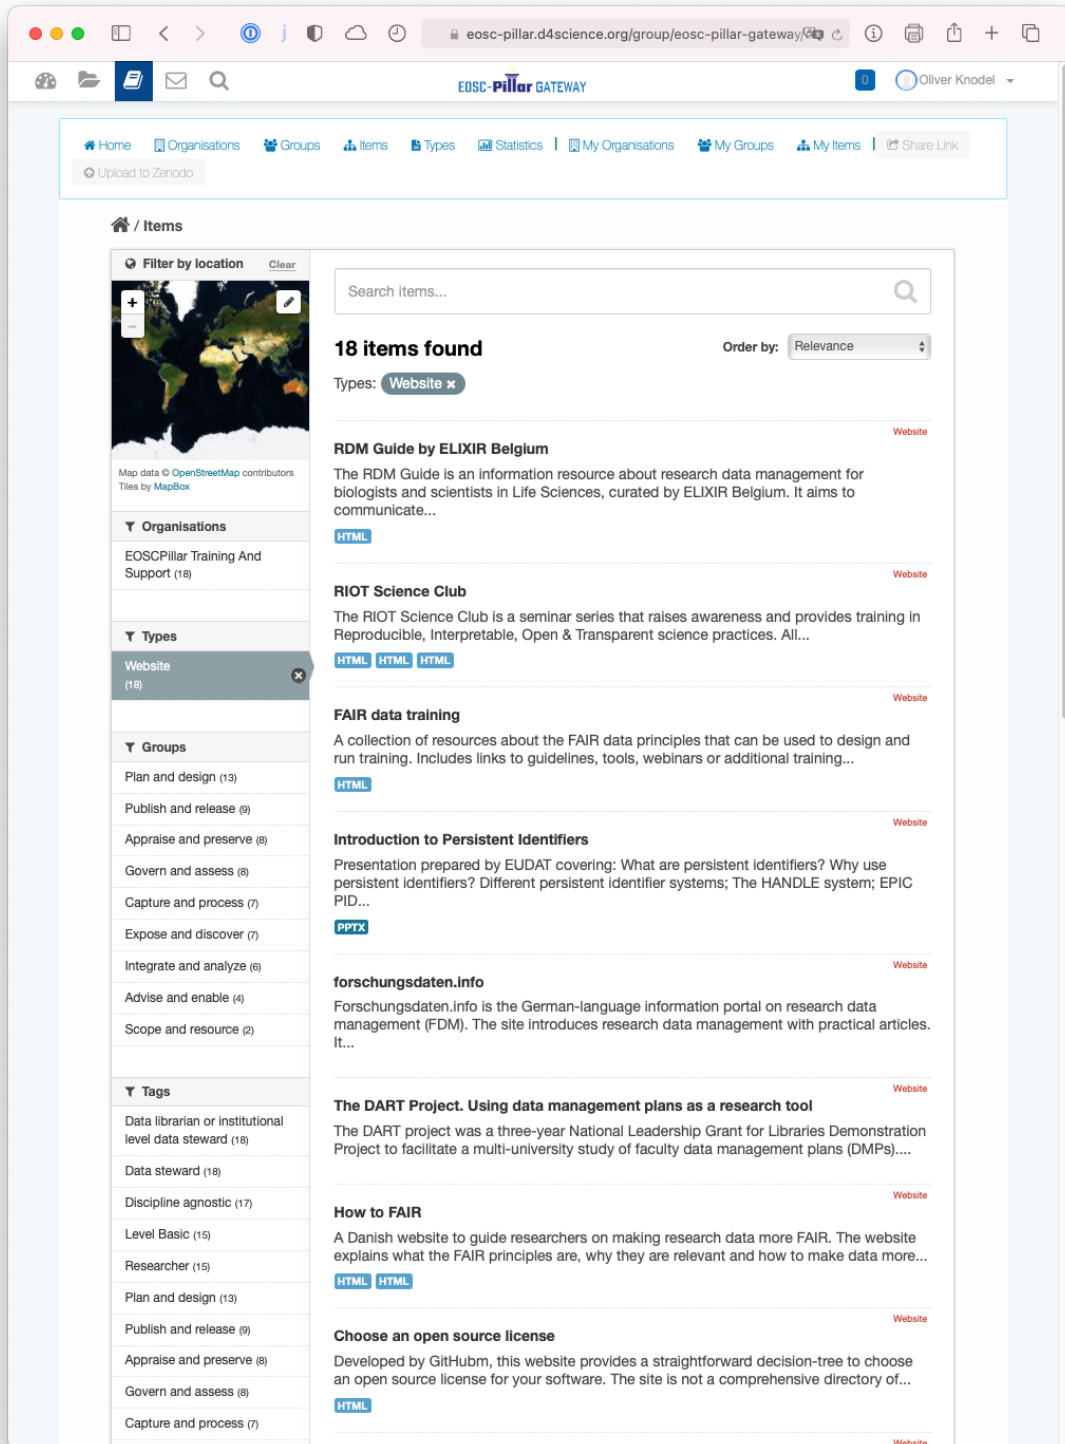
eosc-pillar.d4science.org/group/eosc-pillar-gateway

EOSC-Pillar GATEWAY

0 Oliver Knodel

Home | Organisations | Groups | Items | Types | Statistics | My Organisations | My Groups | My Items | Share Link

Upload to Zenodo

/ Items

Filter by location Clear

Map data © OpenStreetMap contributors
Tiles by MapBox

Organisations

EOSCPillar Training And Support (18)

Types

Website (18)

Groups

Plan and design (13)
Publish and release (9)
Appraise and preserve (8)
Govern and assess (8)
Capture and process (7)
Expose and discover (7)
Integrate and analyze (6)
Advise and enable (4)
Scope and resource (2)

Tags

Data librarian or institutional level data steward (18)
Data steward (18)
Discipline agnostic (17)
Level Basic (15)
Researcher (15)
Plan and design (13)
Publish and release (9)
Appraise and preserve (8)
Govern and assess (8)
Capture and process (7)

Search items...

18 items found

Order by: Relevance

Types: Website ×

Website
RDM Guide by ELIXIR Belgium
The RDM Guide is an information resource about research data management for biologists and scientists in Life Sciences, curated by ELIXIR Belgium. It aims to communicate...
HTML

Website
RIOT Science Club
The RIOT Science Club is a seminar series that raises awareness and provides training in Reproducible, Interpretable, Open & Transparent science practices. All...
HTML HTML HTML

Website
FAIR data training
A collection of resources about the FAIR data principles that can be used to design and run training. Includes links to guidelines, tools, webinars or additional training...
HTML

Website
Introduction to Persistent Identifiers
Presentation prepared by EUDAT covering: What are persistent identifiers? Why use persistent identifiers? Different persistent identifier systems; The HANDLE system; EPIC PID...
PPTX

Website
forschungsdaten.info
Forschungsdaten.info is the German-language information portal on research data management (FDM). The site introduces research data management with practical articles. It...

Website
The DART Project. Using data management plans as a research tool
The DART project was a three-year National Leadership Grant for Libraries Demonstration Project to facilitate a multi-university study of faculty data management plans (DMPs)....

Website
How to FAIR
A Danish website to guide researchers on making research data more FAIR. The website explains what the FAIR principles are, why they are relevant and how to make data more...
HTML HTML

Website
Choose an open source license
Developed by GitHubm, this website provides a straightforward decision-tree to choose an open source license for your software. The site is not a comprehensive directory of...
HTML

Website